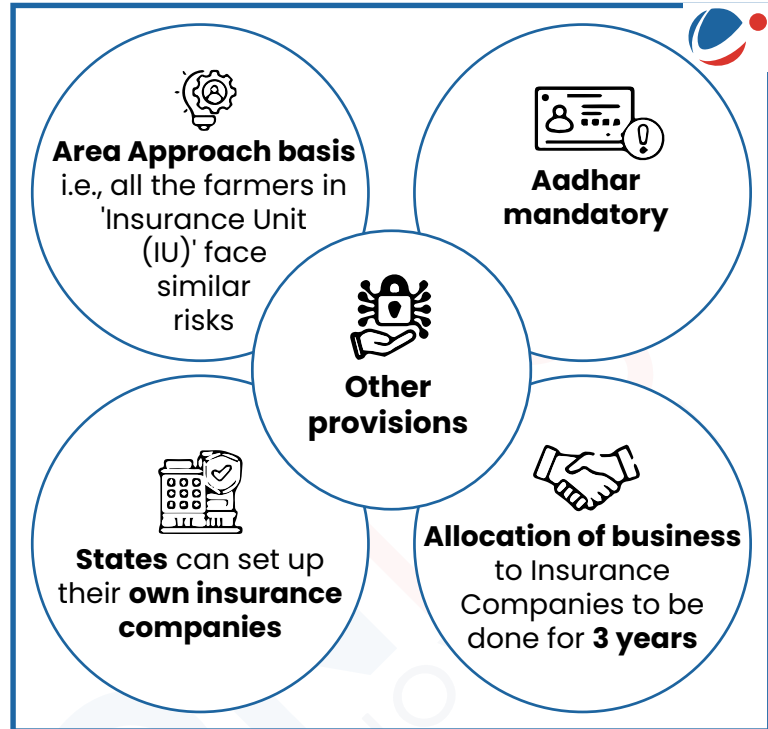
Area Approach basis i.e., all the farmers in 'Insurance Unit (IU)' face similar risks

Aadhar mandatory

Other provisions

States can set up their own insurance companies

Allocation of business to Insurance Companies to be done for 3 years